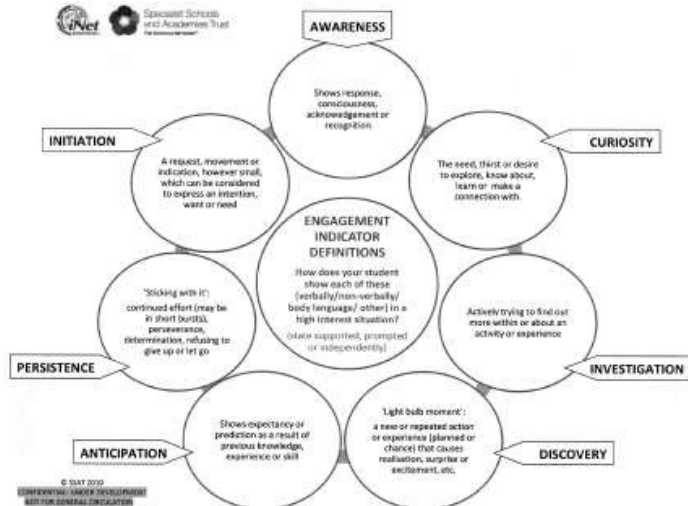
iNet

Specialist Schools and Academies Trust

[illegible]

AWARENESS

Shows response, consciousness, acknowledgement or recognition

CURIOSITY

The need, thirst or desire to explore, know about, learn or make a connection with.

INITIATION

A request, movement or indication, however small, which can be considered to express an intention, want or need

ENGAGEMENT INDICATOR DEFINITIONS

How does your student show each of these (verbally/non-verbally/ body language/ other) in a high interest situation?

(state supported, prompted or independently)

'Sticking with it': continued effort (may be in short bursts), perseverance, determination, refusing to give up or let go

Actively trying to find out more within or about an activity or experience

PERSISTENCE

INVESTIGATION

Shows expectancy or prediction as a result of previous knowledge, experience or skill

'Light bulb moment': a new or repeated action or experience (planned or chance) that causes realisation, surprise or excitement, etc.

ANTICIPATION

DISCOVERY

© SSAT 2010

CONFIDENTIAL - UNDER DEVELOPMENT

NOT FOR GENERAL CIRCULATION